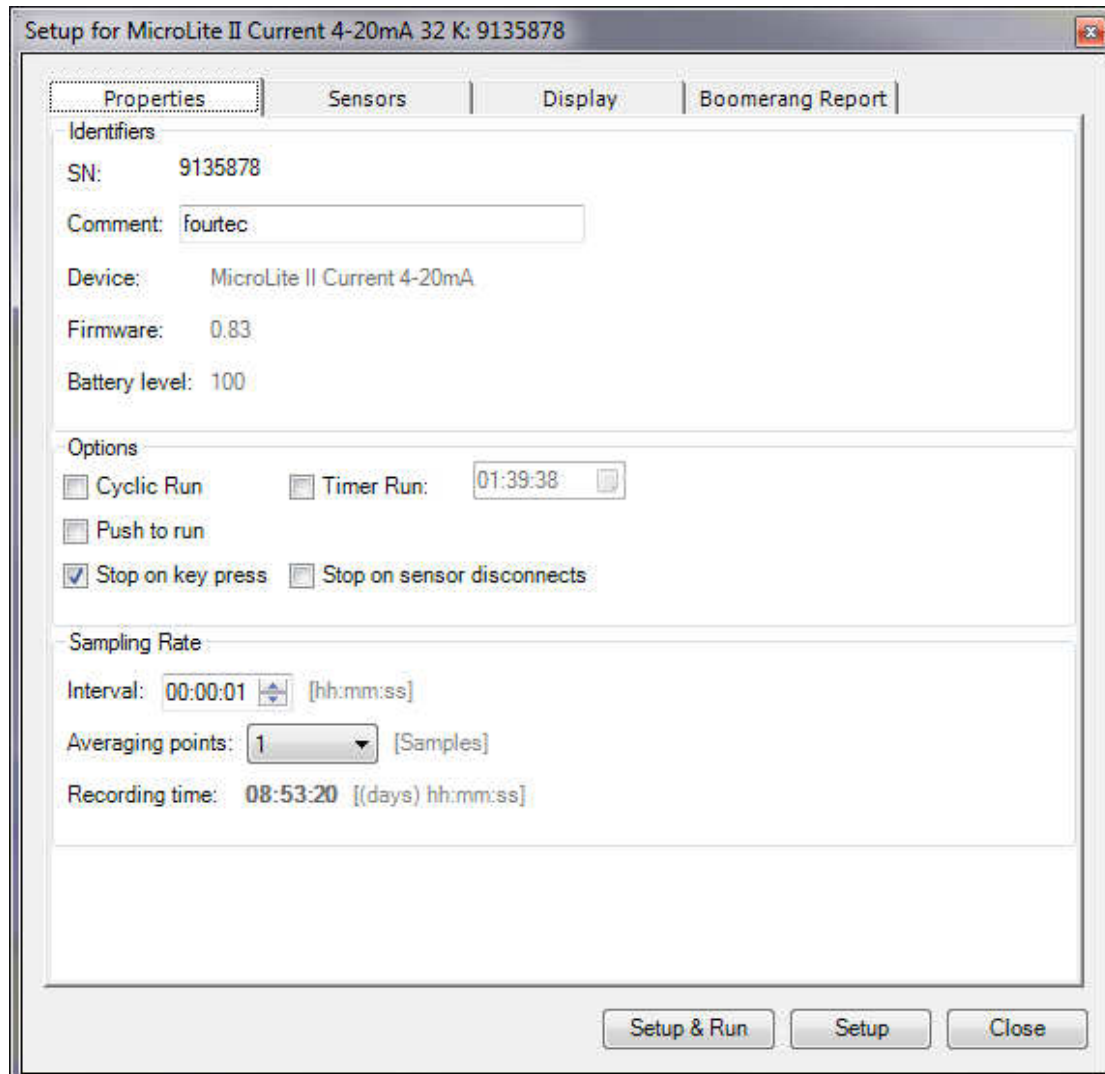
Setup for MicroLite II Current 4-20mA 32 K: 9135878

Properties | Sensors | Display | Boomerang Report

Identifiers

SN: 9135878

Comment: fourtec

Device: MicroLite II Current 4-20mA

Firmware: 0.83

Battery level: 100

Options

Cyclic Run

Timer Run: 01:39:38

Push to run

Stop on key press

Stop on sensor disconnects

Sampling Rate

Interval: 00:00:01 [hh:mm:ss]

Averaging points: 1 [Samples]

Recording time: 08:53:20 [(days) hh:mm:ss]

Setup & Run

Setup

Close